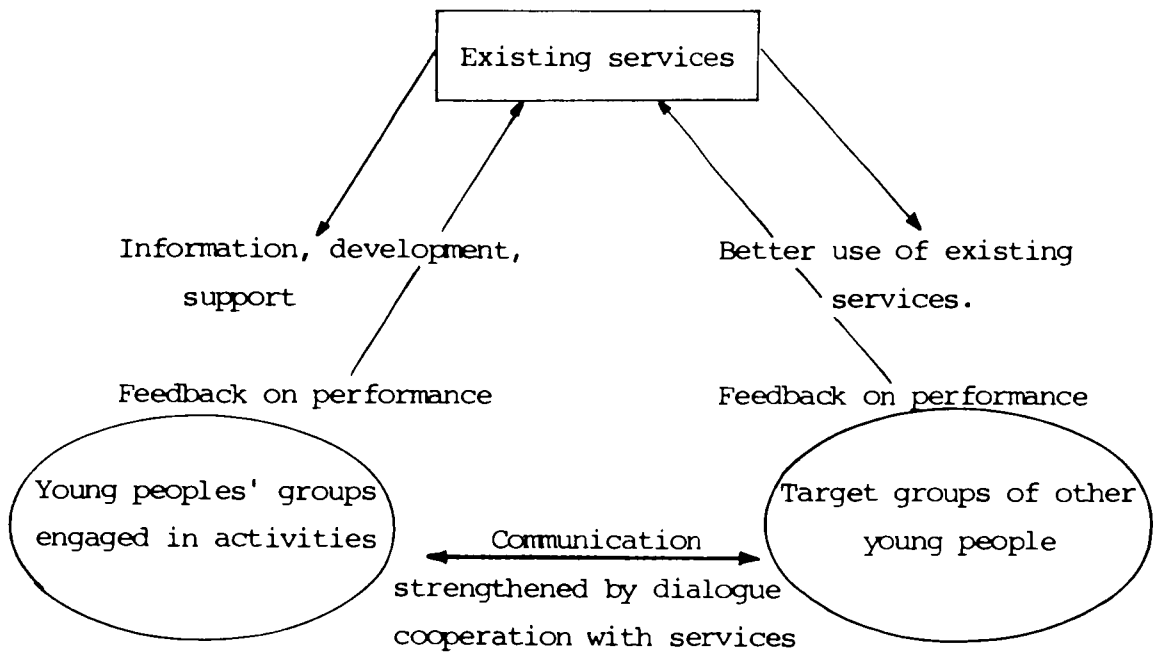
Existing services

Information, development, support

Better use of existing services.

Feedback on performance

Feedback on performance

Young peoples' groups engaged in activities

Target groups of other young people

Communication

strengthened by dialogue cooperation with services